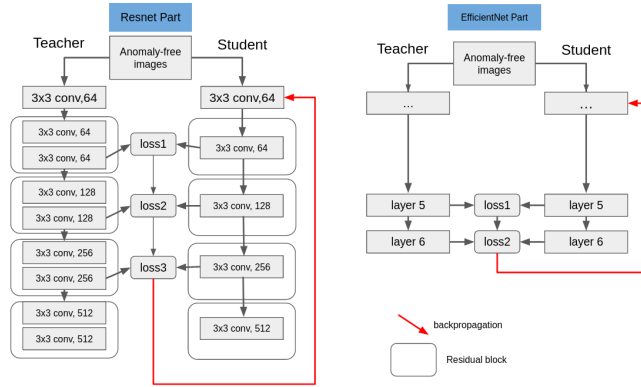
Resnet Part

Teacher

Anomaly-free images

Student

3x3 conv,64

3x3 conv,64

3x3 conv, 64

3x3 conv, 64

loss1

3x3 conv, 64

3x3 conv, 128

3x3 conv, 128

loss2

3x3 conv, 128

3x3 conv, 256

3x3 conv, 256

loss3

3x3 conv, 256

3x3 conv, 512

3x3 conv, 512

3x3 conv, 512

EfficientNet Part

Teacher

Anomaly-free images

Student

...

...

layer 5

loss1

layer 5

layer 6

loss2

layer 6

backpropagation

Residual block